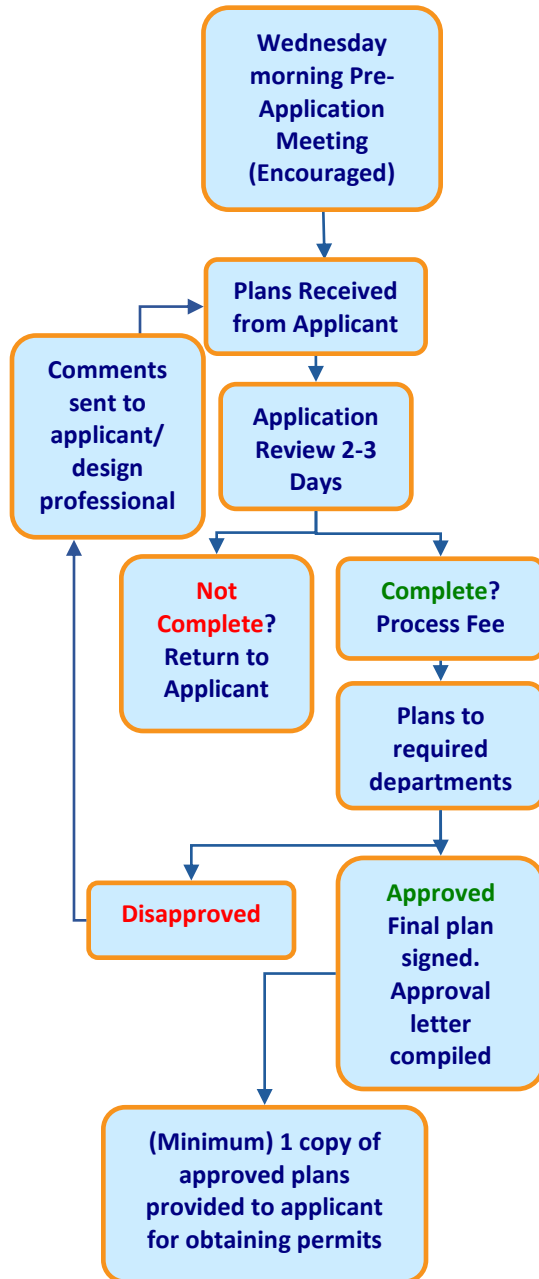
Wednesday morning Pre-Application Meeting (Encouraged)

Plans Received from Applicant

Comments sent to applicant/ design professional

Application Review 2-3 Days

Not Complete? Return to Applicant

Complete? Process Fee

Plans to required departments

Disapproved

Approved Final plan signed. Approval letter compiled

(Minimum) 1 copy of approved plans provided to applicant for obtaining permits